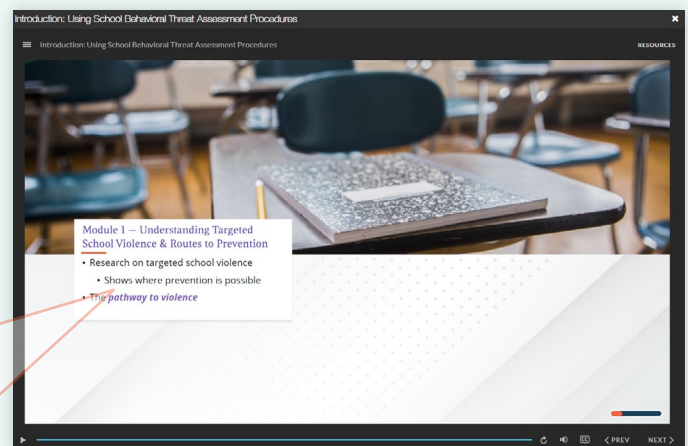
Introduction: Using School Behavioral Threat Assessment Procedures

Introduction: Using School Behavioral Threat Assessment Procedures

RESOURCES

Module 1 — Understanding Targeted School Violence & Routes to Prevention

• Research on targeted school violence
 • Shows where prevention is possible
• The *pathway to violence*

< PREV NEXT >